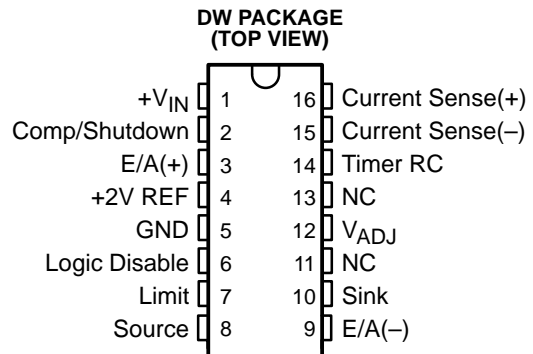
DW PACKAGE
(TOP VIEW)

$+V_{IN}$ 1
Comp/Shutdown 2
E/A(+) 3
+2V REF 4
GND 5
Logic Disable 6
Limit 7
Source 8

16 Current Sense(+)
15 Current Sense(–)
14 Timer RC
13 NC
12 $V_{ADJ}$
11 NC
10 Sink
9 E/A(–)